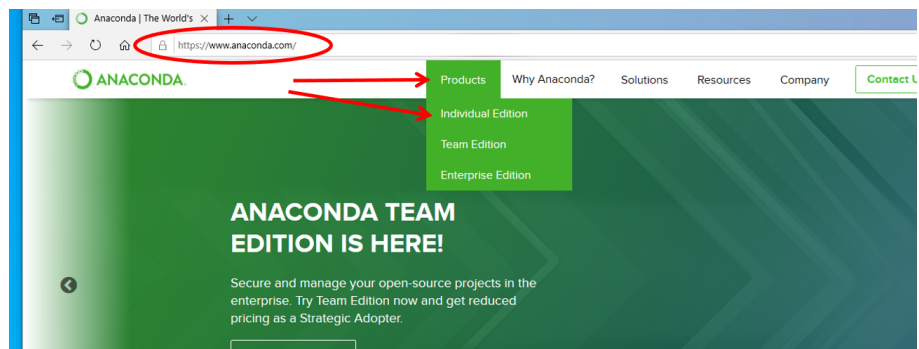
Anaconda | The World's

https://www.anaconda.com/

ANACONDA.

Products

Why Anaconda?

Solutions

Resources

Company

Contact U

Individual Edition

Team Edition

Enterprise Edition

ANACONDA TEAM EDITION IS HERE!

Secure and manage your open-source projects in the enterprise. Try Team Edition now and get reduced pricing as a Strategic Adopter.